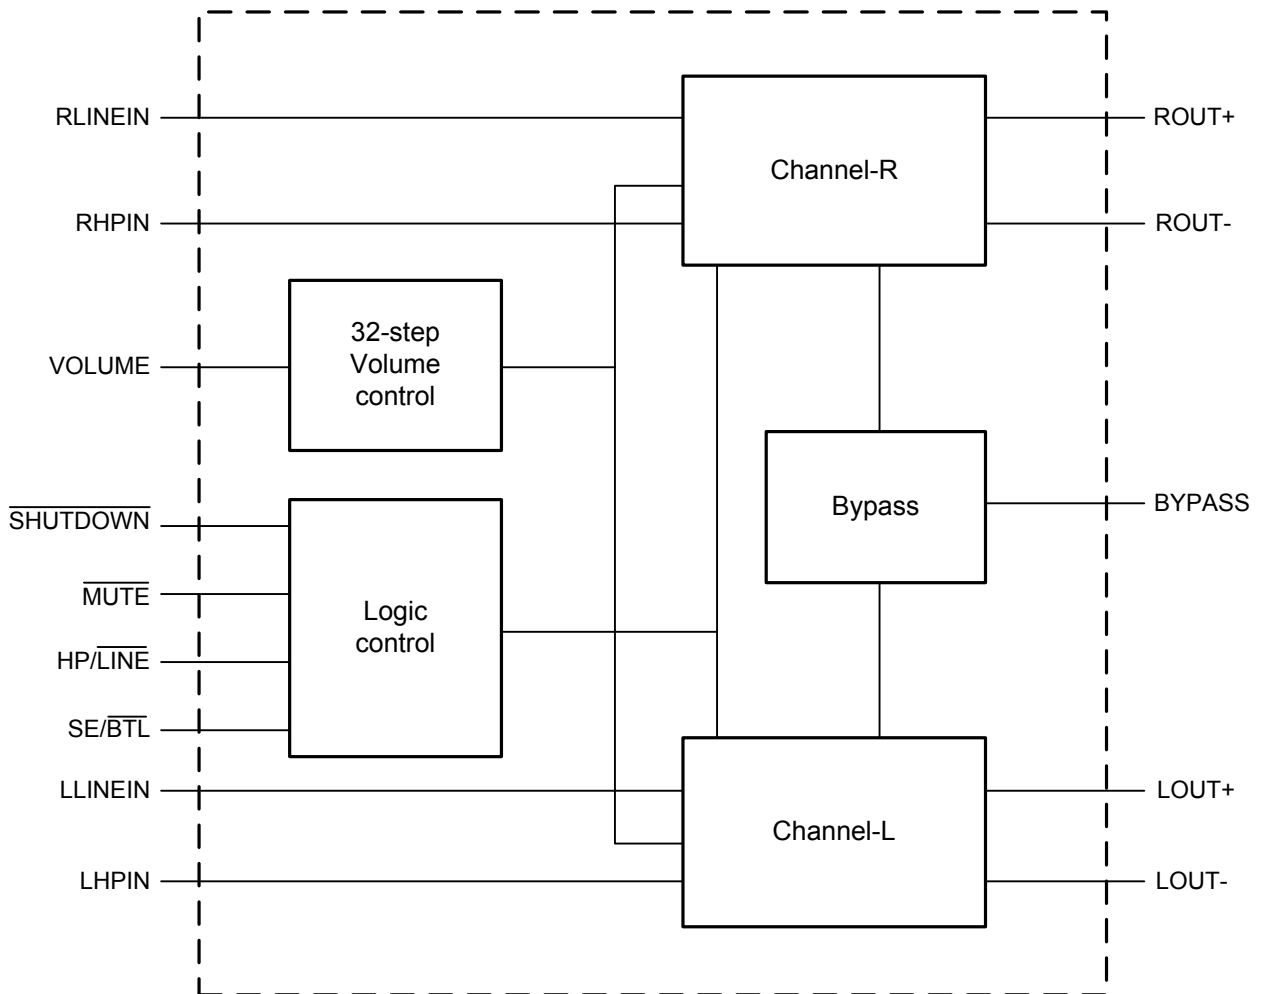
RLINEIN

RHPIN

VOLUME

$\overline{\text{SHUTDOWN}}$

$\overline{\text{MUTE}}$

HP/$\overline{\text{LINE}}$

SE/$\overline{\text{BTL}}$

LLINEIN

LHPIN

Channel-R

32-step Volume control

Bypass

Logic control

Channel-L

ROUT+

ROUT-

BYPASS

LOUT+

LOUT-